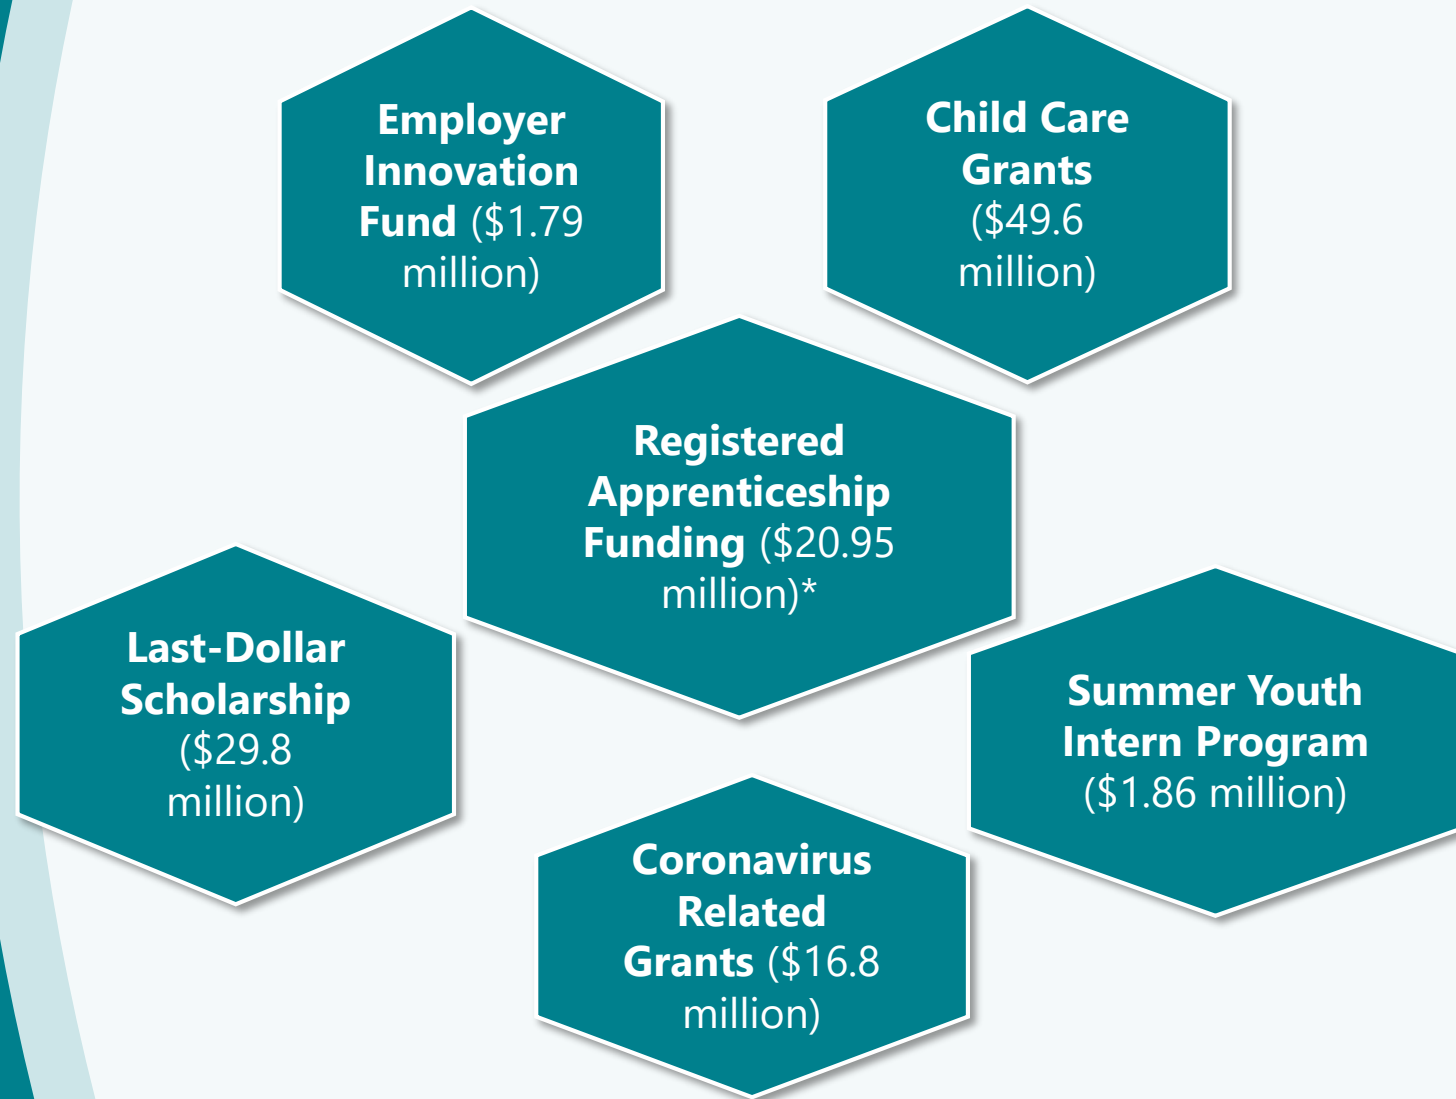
Employer Innovation Fund ($1.79 million)

Child Care Grants ($49.6 million)

Registered Apprenticeship Funding ($20.95 million)*

Last-Dollar Scholarship ($29.8 million)

Summer Youth Intern Program ($1.86 million)

Coronavirus Related Grants ($16.8 million)